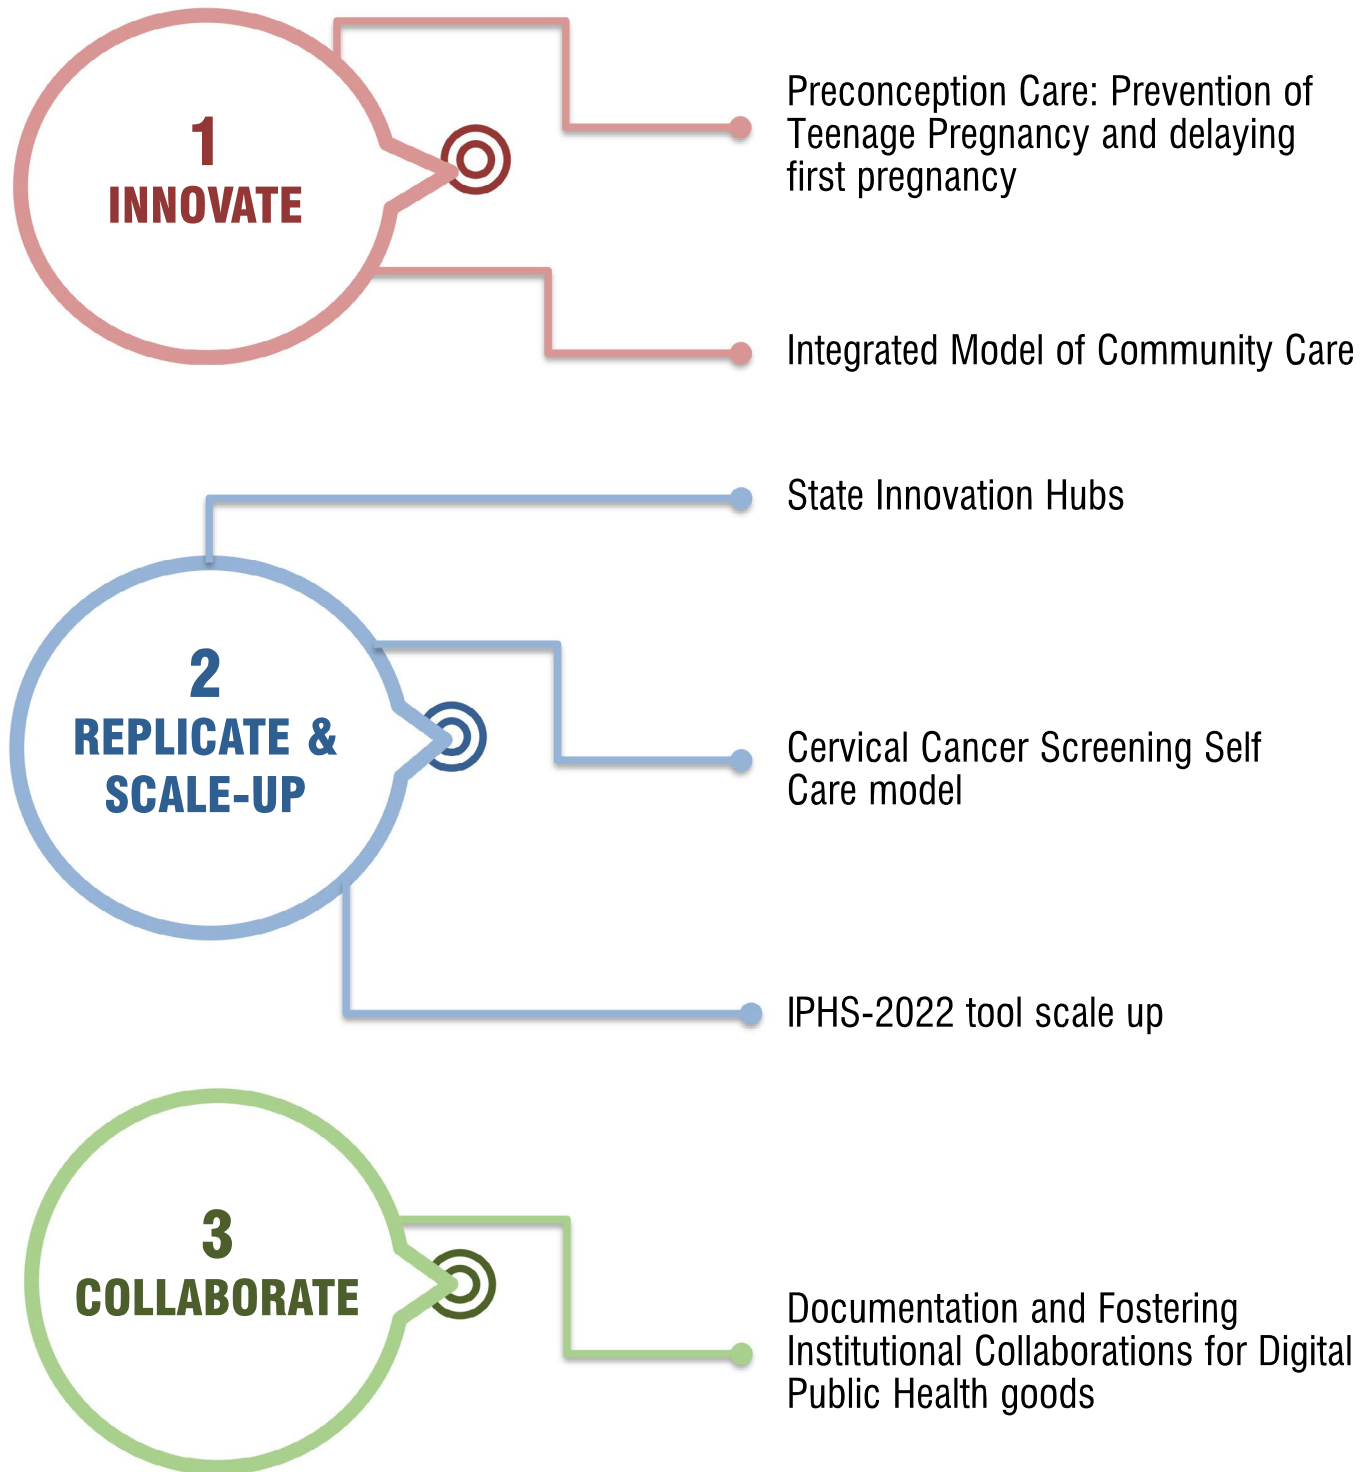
1
INNOVATE

Preconception Care: Prevention of Teenage Pregnancy and delaying first pregnancy

Integrated Model of Community Care

2
REPLICATE & SCALE-UP

State Innovation Hubs

Cervical Cancer Screening Self Care model

IPHS-2022 tool scale up

3
COLLABORATE

Documentation and Fostering Institutional Collaborations for Digital Public Health goods